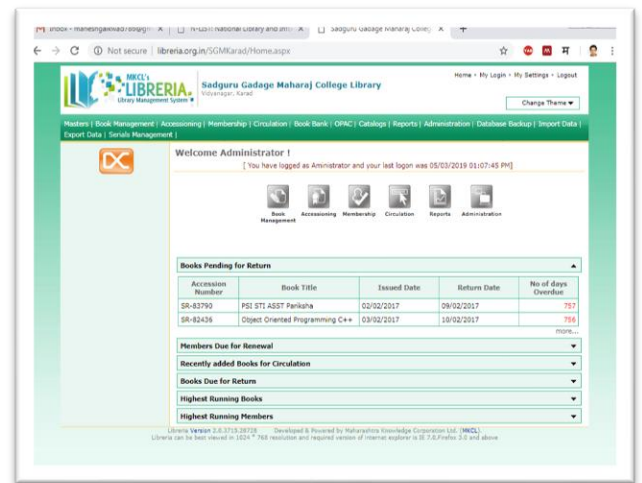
Inbox - maheshgaikwad780@gm ×
N-LIST: National Library and Info ×
Sadguru Gadage Maharaj College ×
+

Not secure | libreria.org.in/SGMKarad/Home.aspx

MKCL's LIBRERIA. Library Management System
Sadguru Gadage Maharaj College Library
Vidyanagar, Karad

Home • My Login • My Settings • Logout

Change Theme

Masters | Book Management | Accessioning | Membership | Circulation | Book Bank | OPAC | Catalogs | Reports | Administration | Database Backup | Import Data | Export Data | Serials Management |

Welcome Administrator !

[ You have logged as Aministrator and your last logon was 05/03/2019 01:07:45 PM]

Book Management
Accessioning
Membership
Circulation
Reports
Administration

Books Pending for Return

| Accession Number | Book Title | Issued Date | Return Date | No of days Overdue |
|---|---|---|---|---|
| SR-83790 | PSI STI ASST Pariksha | 02/02/2017 | 09/02/2017 | 757 |
| SR-82436 | Object Oriented Programming C++ | 03/02/2017 | 10/02/2017 | 756 |

more...

Members Due for Renewal

Recently added Books for Circulation

Books Due for Return

Highest Running Books

Highest Running Members

Libreria Version 2.0.3719.28728 Developed & Powered by Maharashtra Knowledge Corporation Ltd. (MKCL).
Libreria can be best viewed in 1024 * 768 resolution and required version of internet explorer is IE 7.0,Firefox 3.0 and above